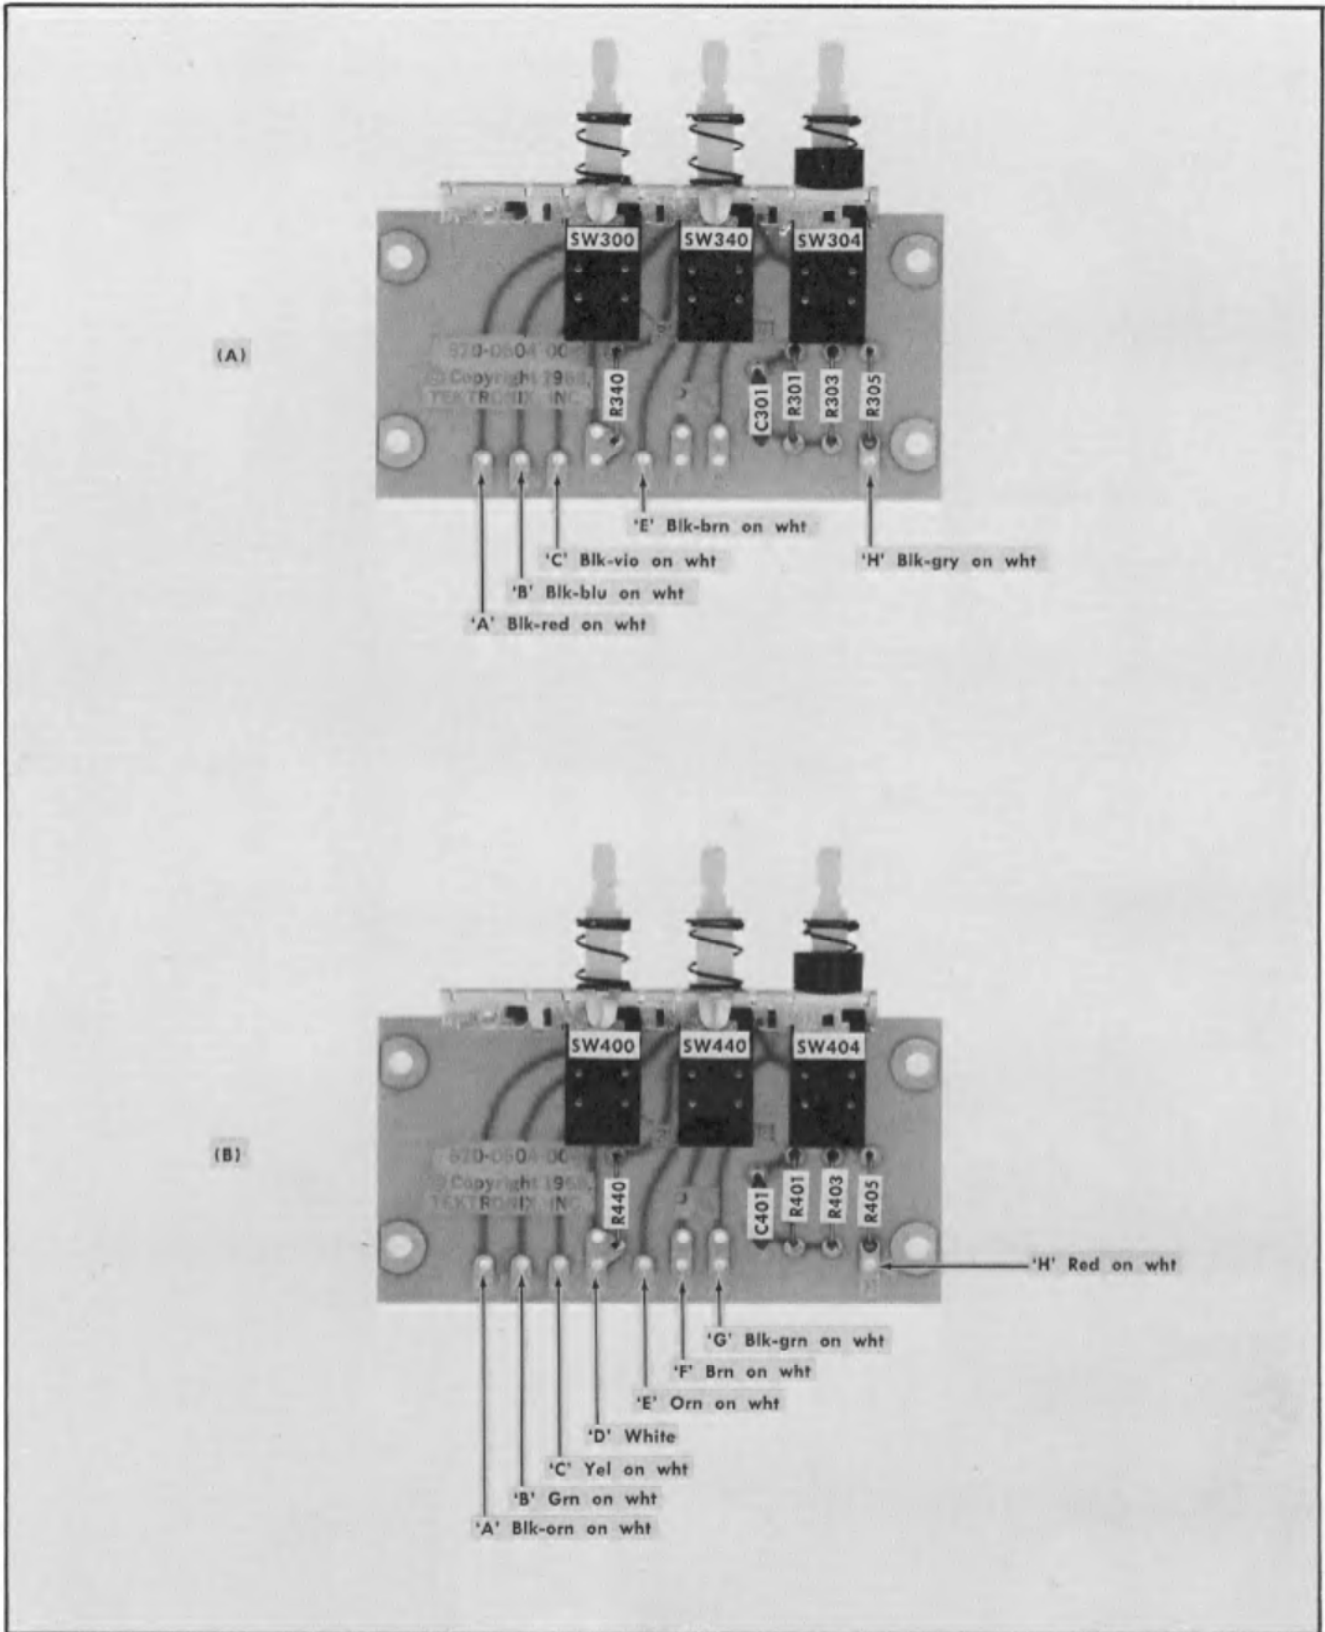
(A)

SW300 SW340 SW304

670-0504-00

© Copyright 1968 TEKTRONIX, INC.

R340 C301 R301 R303 R305

'E' Blk-brn on wht

'C' Blk-vio on wht

'H' Blk-gry on wht

'B' Blk-blu on wht

'A' Blk-red on wht

(B)

SW400 SW440 SW404

670-0504-00

© Copyright 1968 TEKTRONIX, INC.

R440 C401 R401 R403 R405

'H' Red on wht

'G' Blk-grn on wht

'F' Brn on wht

'E' Orn on wht

'D' White

'C' Yel on wht

'B' Grn on wht

'A' Blk-orn on wht